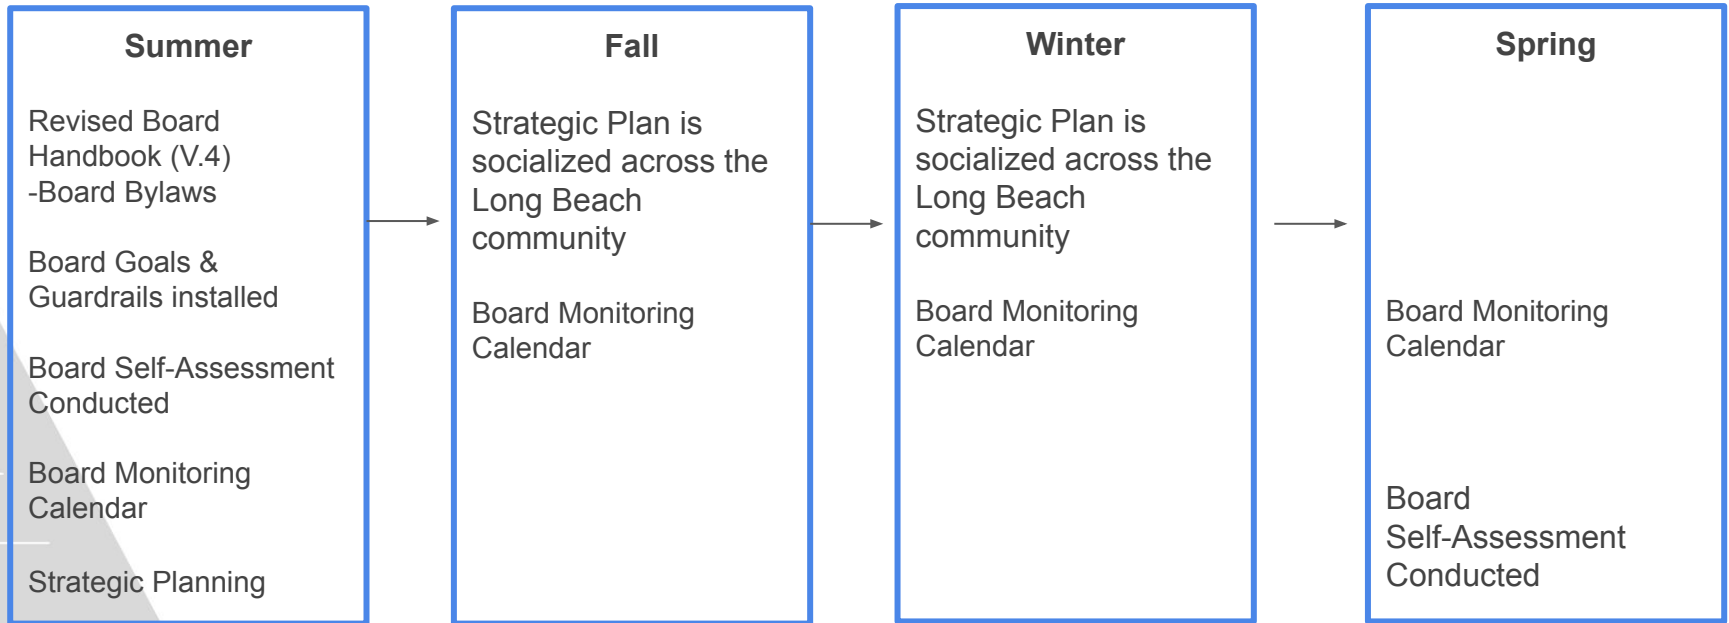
Summer

Revised Board Handbook (V.4)
-Board Bylaws

Board Goals & Guardrails installed

Board Self-Assessment Conducted

Board Monitoring Calendar

Strategic Planning

Fall

Strategic Plan is socialized across the Long Beach community

Board Monitoring Calendar

Winter

Strategic Plan is socialized across the Long Beach community

Board Monitoring Calendar

Spring

Board Monitoring Calendar

Board Self-Assessment Conducted